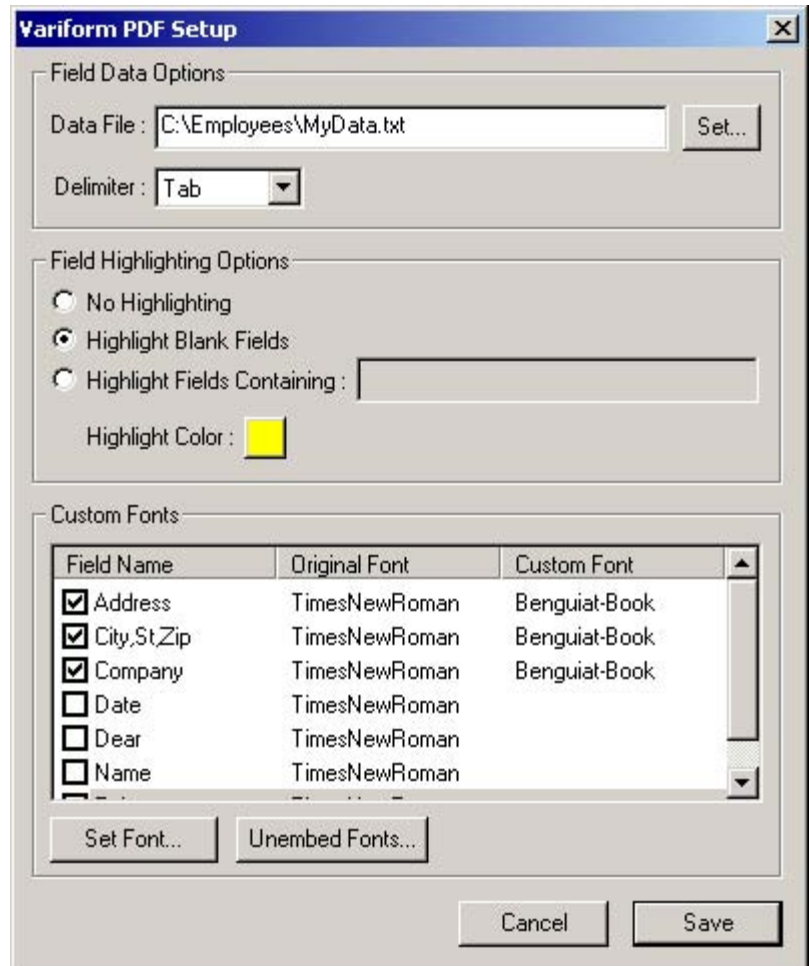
Variform PDF Setup

Field Data Options

Data File : C:\Employees\MyData.txt

Set...

Delimiter : Tab

Field Highlighting Options

No Highlighting

Highlight Blank Fields

Highlight Fields Containing :

Highlight Color :

Custom Fonts

| Field Name | Original Font | Custom Font |
|---|---|---|
| Address | TimesNewRoman | Benguiat-Book |
| City,St,Zip | TimesNewRoman | Benguiat-Book |
| Company | TimesNewRoman | Benguiat-Book |
| Date | TimesNewRoman | |
| Dear | TimesNewRoman | |
| Name | TimesNewRoman | |
| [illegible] | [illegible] | |

Set Font...

Unembed Fonts...

Cancel

Save